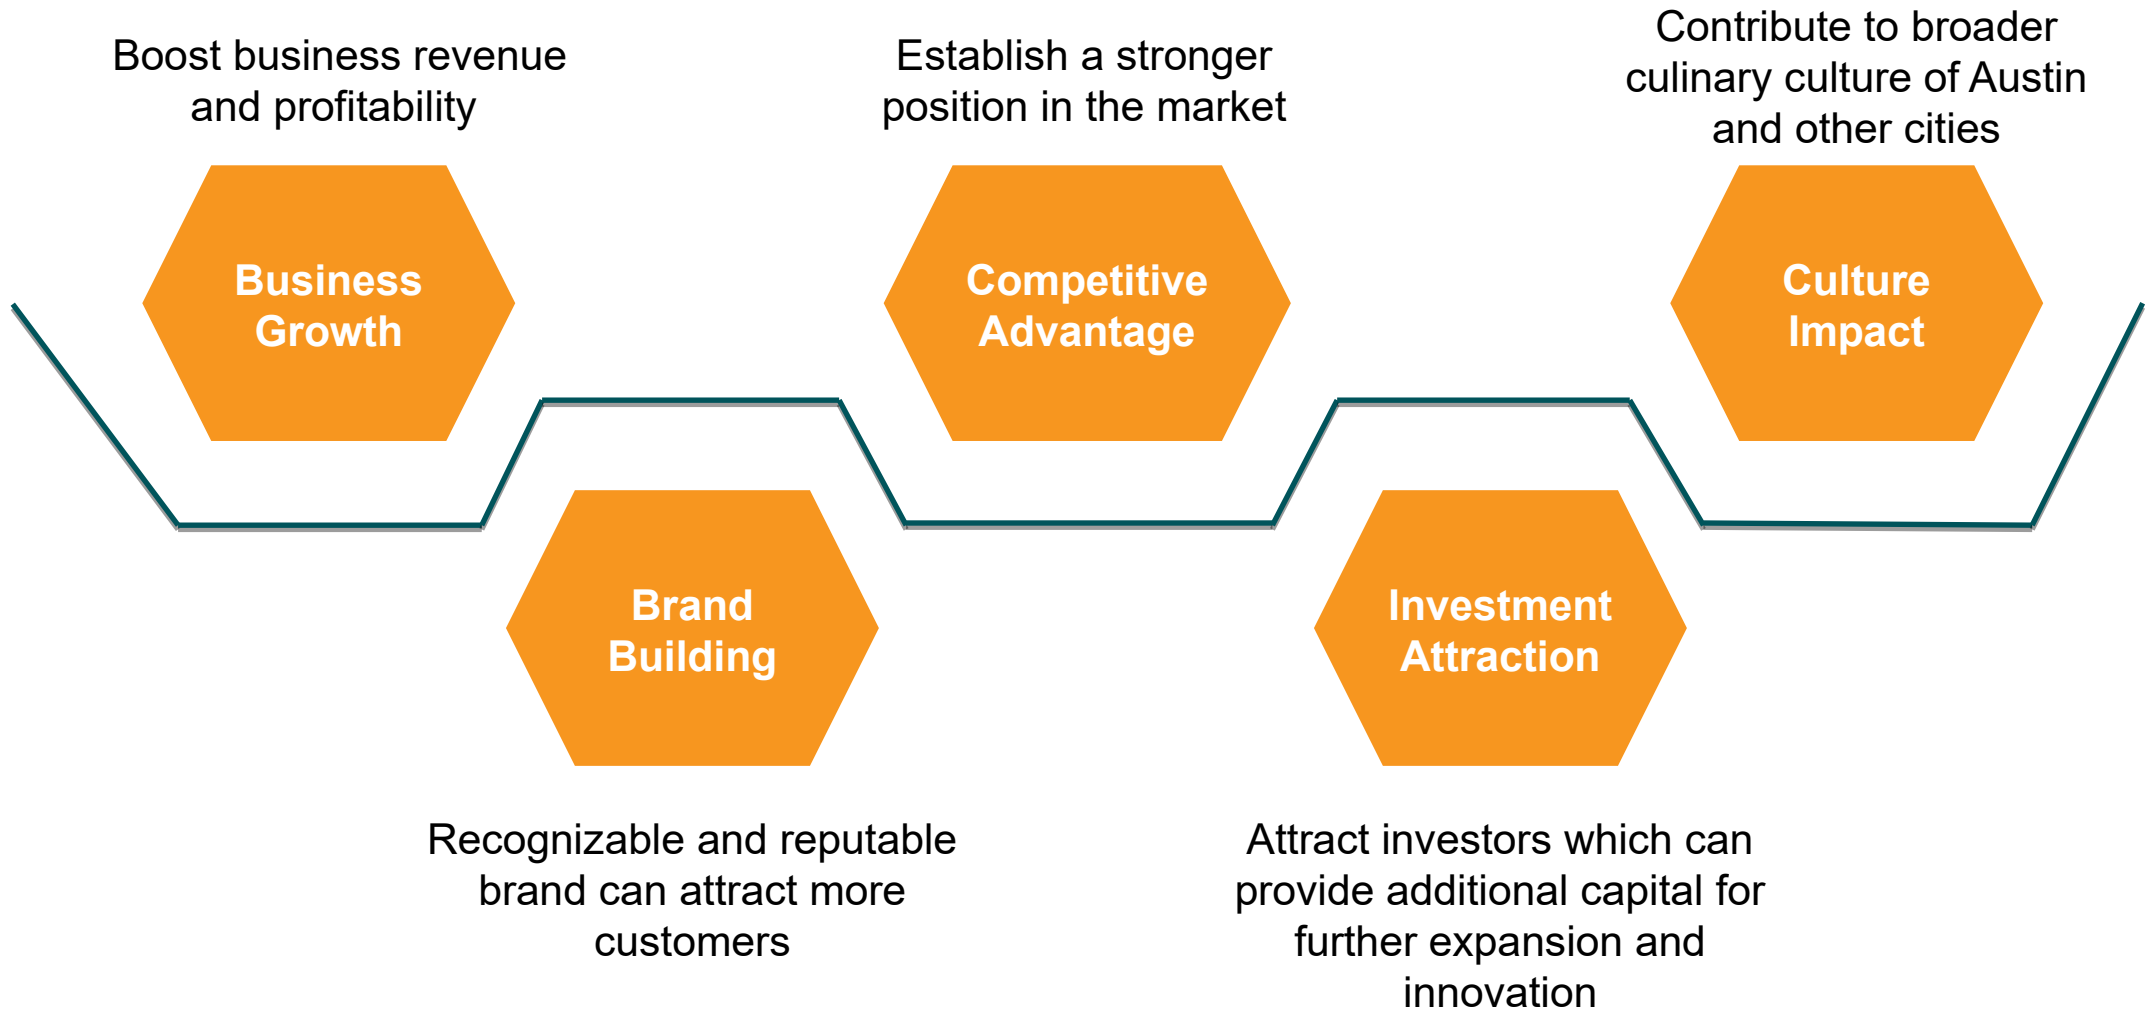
Boost business revenue and profitability

Business Growth

Establish a stronger position in the market

Competitive Advantage

Contribute to broader culinary culture of Austin and other cities

Culture Impact

Brand Building

Recognizable and reputable brand can attract more customers

Investment Attraction

Attract investors which can provide additional capital for further expansion and innovation